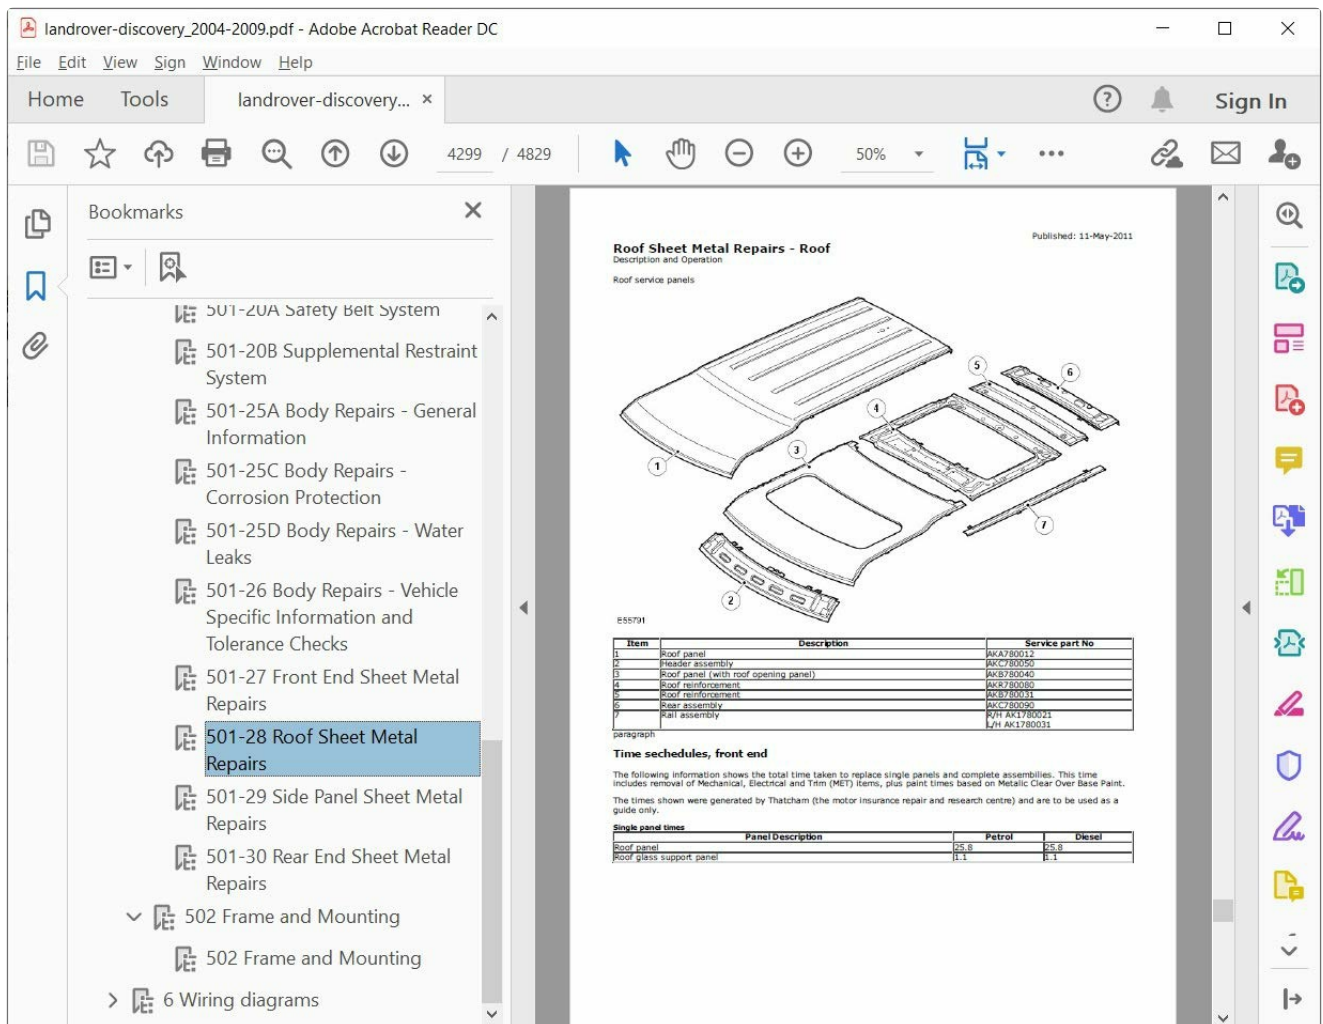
landrover-discovery_2004-2009.pdf - Adobe Acrobat Reader DC

File Edit View Sign Window Help

Home Tools landrover-discovery... ×

Sign In

4299 / 4829

50%

Bookmarks

501-20A Safety Belt System

501-20B Supplemental Restraint System

501-25A Body Repairs - General Information

501-25C Body Repairs - Corrosion Protection

501-25D Body Repairs - Water Leaks

501-26 Body Repairs - Vehicle Specific Information and Tolerance Checks

501-27 Front End Sheet Metal Repairs

501-28 Roof Sheet Metal Repairs

501-29 Side Panel Sheet Metal Repairs

501-30 Rear End Sheet Metal Repairs

502 Frame and Mounting

502 Frame and Mounting

6 Wiring diagrams

Published: 11-May-2011

Roof Sheet Metal Repairs - Roof

Description and Operation

Roof service panels

1 2 3 4 5 6 7

E55791

| Item | Description | Service part No |
|---|---|---|
| 1 | Roof panel | AKA780012 |
| 2 | Header assembly | AKC780050 |
| 3 | Roof panel (with roof opening panel) | AKB780040 |
| 4 | Roof reinforcement | AKR780080 |
| 5 | Roof reinforcement | AKB780031 |
| 6 | Rear assembly | AKC780090 |
| 7 | Rail assembly | R/H AK1780021 L/H AK1780031 |

paragraph

Time sechedules, front end

The following information shows the total time taken to replace single panels and complete assemblies. This time includes removal of Mechanical, Electrical and Trim (MET) items, plus paint times based on Metalic Clear Over Base Paint.

The times shown were generated by Thatcham (the motor insurance repair and research centre) and are to be used as a guide only.

Single panel times

| Panel Description | Petrol | Diesel |
|---|---|---|
| Roof panel | 25.8 | 25.8 |
| Roof glass support panel | 1.1 | 1.1 |